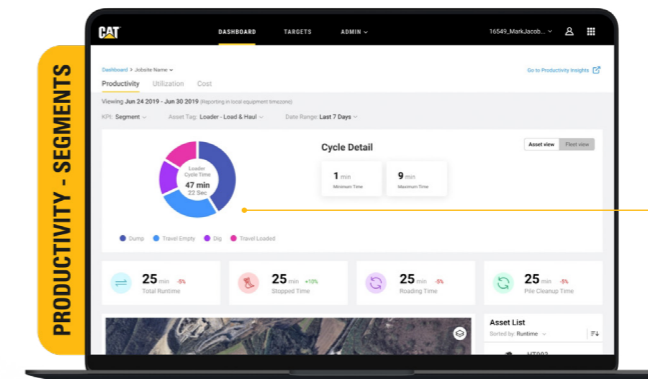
PRODUCTIVITY - SEGMENTS

CAT

DASHBOARD TARGETS ADMIN

16549_MarkJacob...

Dashboard > Jobsite Name

Go to Productivity Insights

Productivity Utilization Cost

Viewing Jun 24 2019 - Jun 30 2019 (Reporting in local equipment timezone)

KPI: Segment Asset Tag: Loader - Load & Haul Date Range: Last 7 Days

Loader Cycle Time
47 min
22 Sec

Cycle Detail

Asset view Fleet view

1 min
Minimum Time

9 min
Maximum Time

Dump Travel Empty Dig Travel Loaded

25 min -5%
Total Runtime

25 min +10%
Stopped Time

25 min -5%
Roading Time

25 min -5%
Pile Cleanup Time

Asset List

Sorted by: Runtime

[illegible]